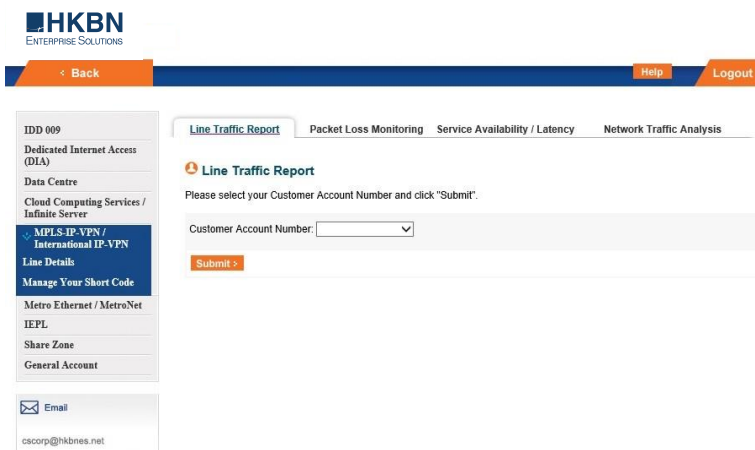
HKBN
ENTERPRISE SOLUTIONS

< Back

Help

Logout

IDD 009
Dedicated Internet Access (DIA)
Data Centre
Cloud Computing Services / Infinite Server
MPLS-IP-VPN / International IP-VPN
Line Details
Manage Your Short Code
Metro Ethernet / MetroNet
IEPL
Share Zone
General Account

Email

cscorp@hkbnes.net

Line Traffic Report | Packet Loss Monitoring | Service Availability / Latency | Network Traffic Analysis

Line Traffic Report

Please select your Customer Account Number and click "Submit".

Customer Account Number:

Submit >